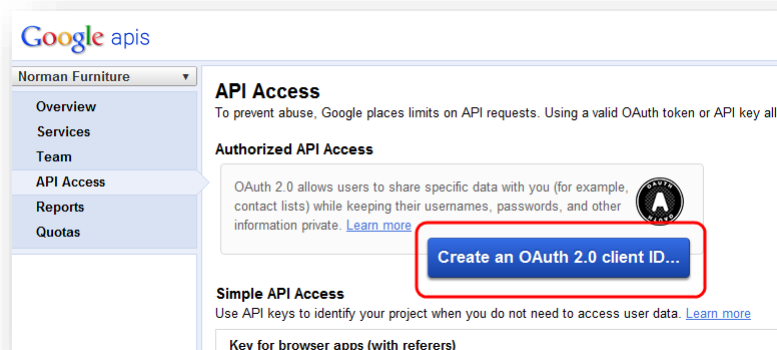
Google apis

Norman Furniture ▼

Overview
Services
Team
API Access
Reports
Quotas

API Access

To prevent abuse, Google places limits on API requests. Using a valid OAuth token or API key all

Authorized API Access

OAuth 2.0 allows users to share specific data with you (for example, contact lists) while keeping their usernames, passwords, and other information private. Learn more

OAUTH

Create an OAuth 2.0 client ID...

Simple API Access

Use API keys to identify your project when you do not need to access user data. Learn more

Key for browser apps (with referers)